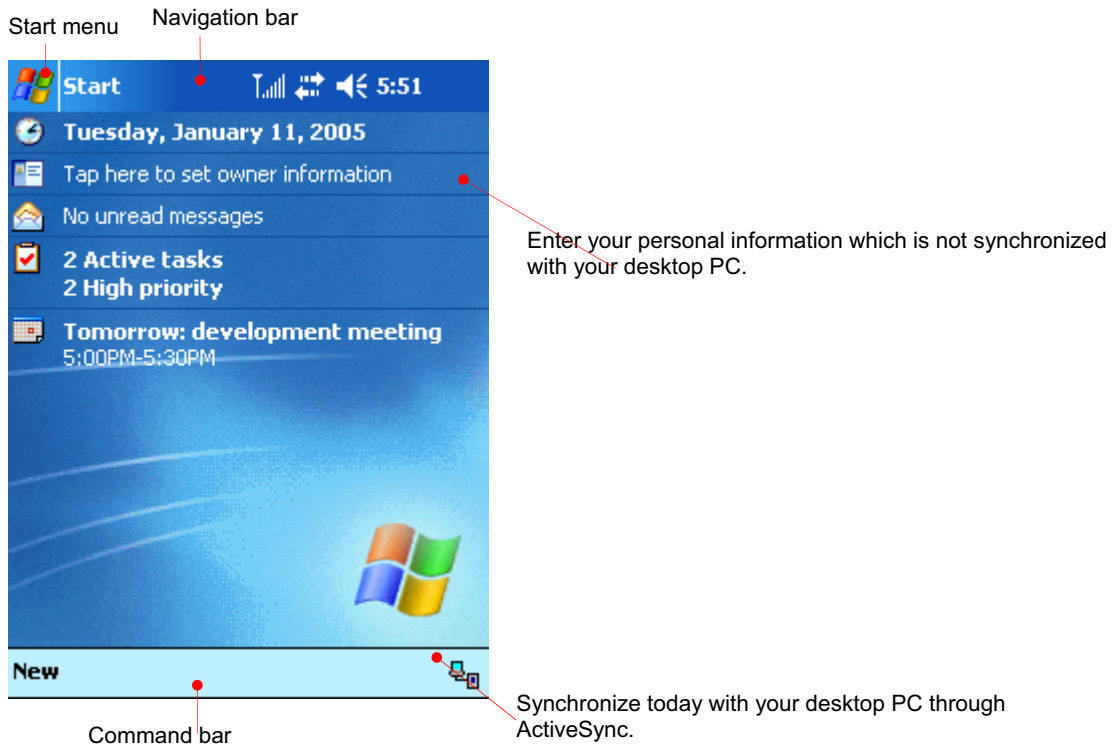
Start menu

Navigation bar

Start 5:51

Tuesday, January 11, 2005

Tap here to set owner information

No unread messages

2 Active tasks
2 High priority

Tomorrow: development meeting
5:00PM-5:30PM

Enter your personal information which is not synchronized with your desktop PC.

New

Synchronize today with your desktop PC through ActiveSync.

Command bar